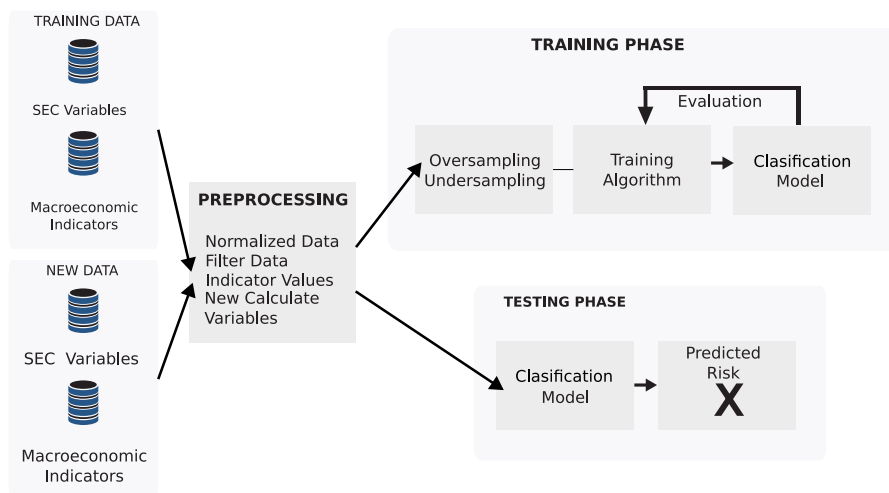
TRAINING DATA

SEC Variables

Macroeconomic Indicators

NEW DATA

SEC Variables

Macroeconomic Indicators

PREPROCESSING

Normalized Data
Filter Data
Indicator Values
New Calculate Variables

TRAINING PHASE

Evaluation

Oversampling
Undersampling

Training Algorithm

Clasification Model

TESTING PHASE

Clasification Model

Predicted Risk
X